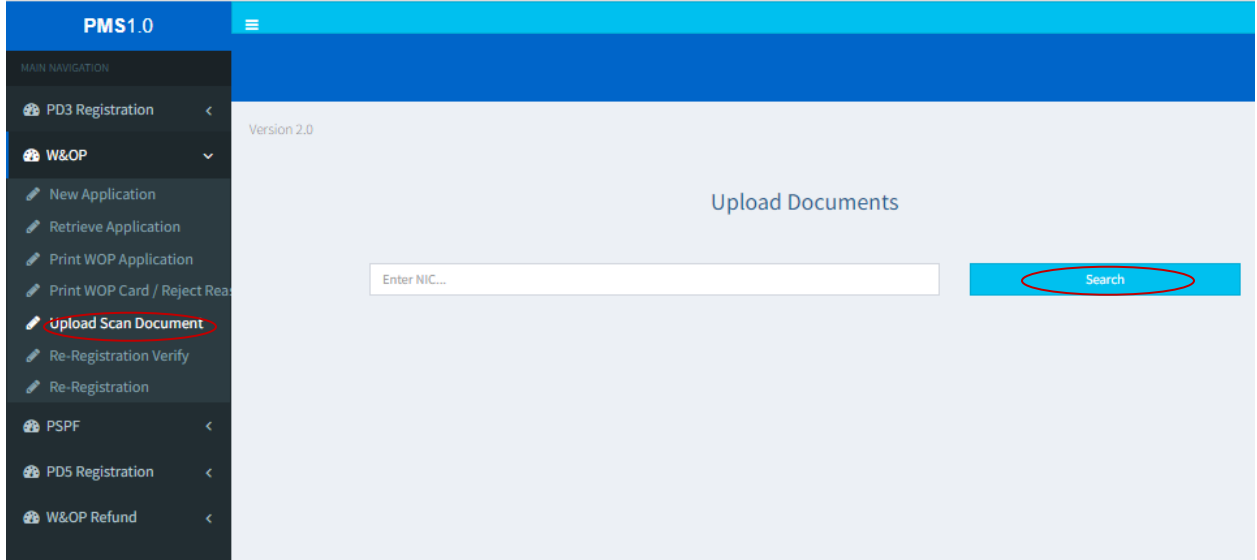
PMS1.0

MAIN NAVIGATION

PD3 Registration

W&OP

New Application

Retrieve Application

Print WOP Application

Print WOP Card / Reject Rea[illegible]

Upload Scan Document

Re-Registration Verify

Re-Registration

PSPF

PD5 Registration

W&OP Refund

Version 2.0

Upload Documents

Enter NIC...

Search